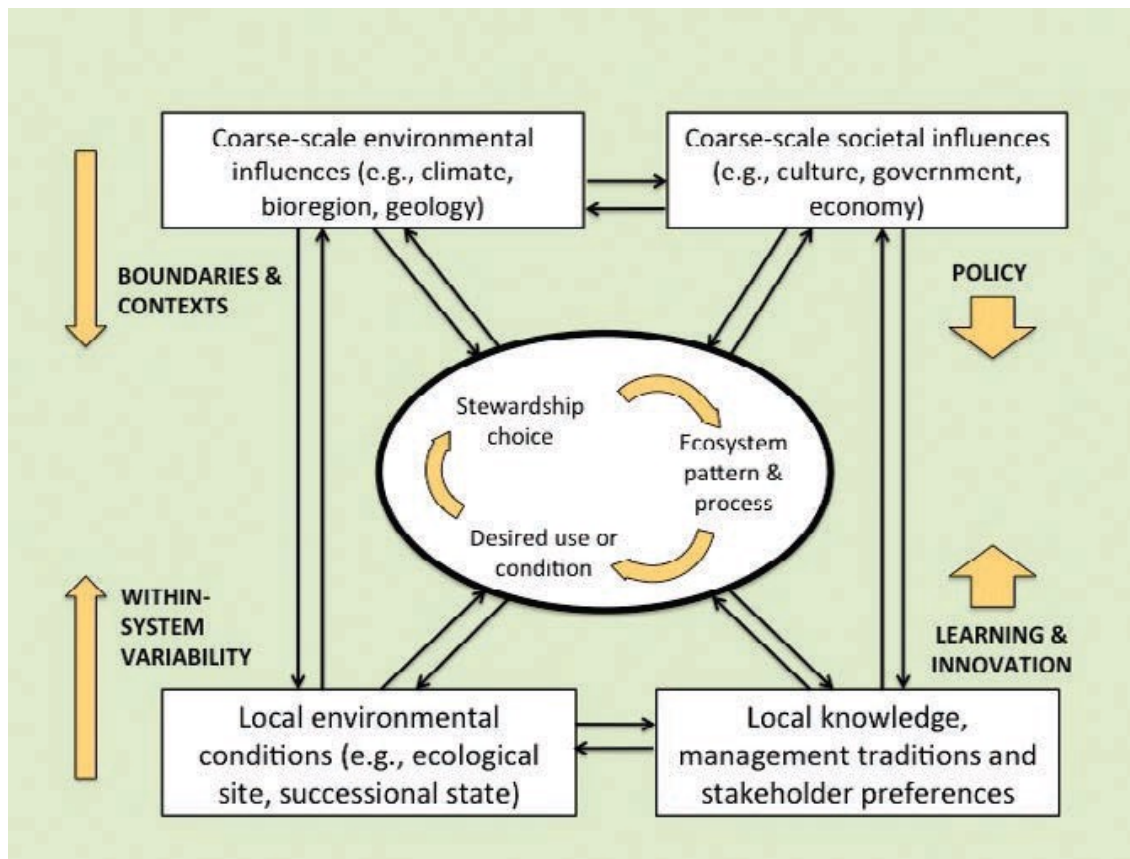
Coarse-scale environmental influences (e.g., climate, bioregion, geology)

Coarse-scale societal influences (e.g., culture, government, economy)

BOUNDARIES & CONTEXTS

POLICY

Stewardship choice

Ecosystem pattern & process

Desired use or condition

WITHIN-SYSTEM VARIABILITY

LEARNING & INNOVATION

Local environmental conditions (e.g., ecological site, successional state)

Local knowledge, management traditions and stakeholder preferences